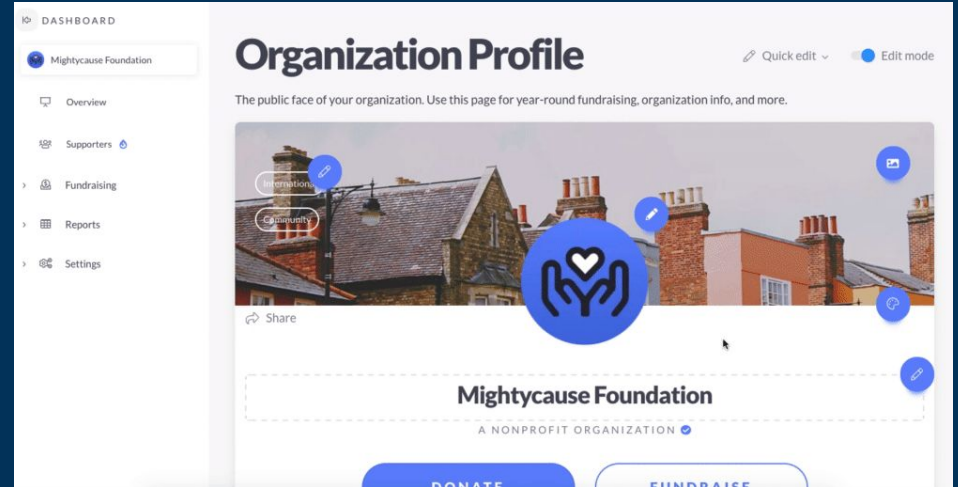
DASHBOARD

Mightycause Foundation

Overview

Supporters

Fundraising

Reports

Settings

Organization Profile

Quick edit

Edit mode

The public face of your organization. Use this page for year-round fundraising, organization info, and more.

Internation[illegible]

Community

Share

Mightycause Foundation

A NONPROFIT ORGANIZATION

DONATE

FUNDRAISE